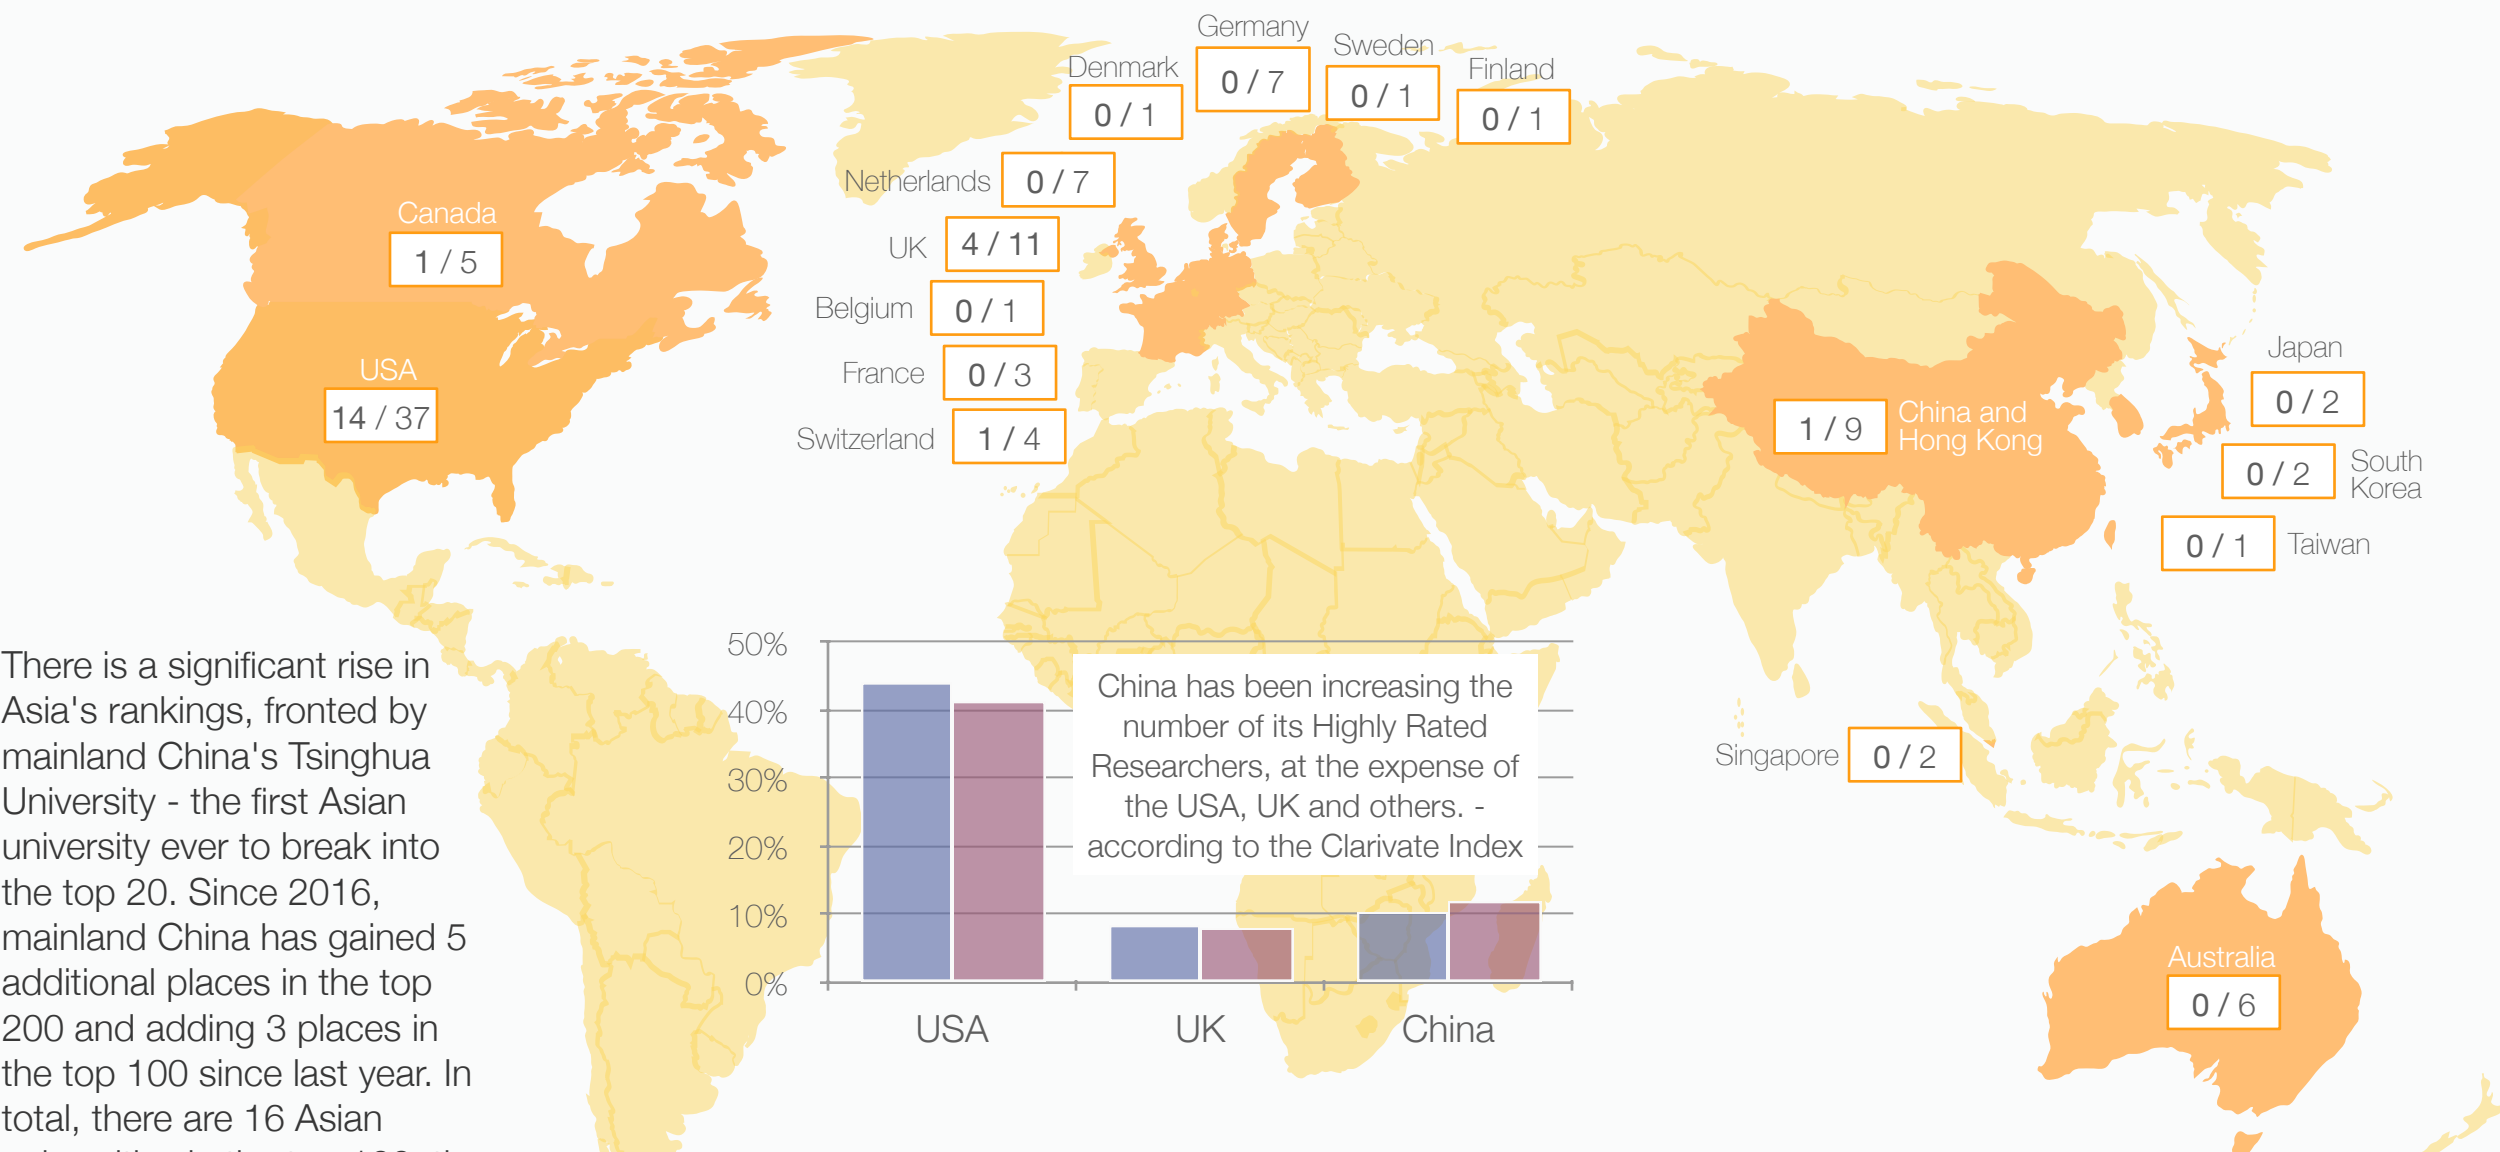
Germany
0 / 7
Sweden
0 / 1
Denmark
0 / 1
Finland
0 / 1
Netherlands
0 / 7
Canada
1 / 5
UK
4 / 11
Belgium
0 / 1
USA
14 / 37
France
0 / 3
Switzerland
1 / 4
Japan
0 / 2
1 / 9
China and Hong Kong
0 / 2
South Korea
0 / 1
Taiwan
Singapore
0 / 2
Australia
0 / 6

There is a significant rise in Asia's rankings, fronted by mainland China's Tsinghua University - the first Asian university ever to break into the top 20. Since 2016, mainland China has gained 5 additional places in the top 200 and adding 3 places in the top 100 since last year. In total, there are 16 Asian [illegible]

50%
40%
30%
20%
10%
0%
USA
UK
China

China has been increasing the number of its Highly Rated Researchers, at the expense of the USA, UK and others. - according to the Clarivate Index